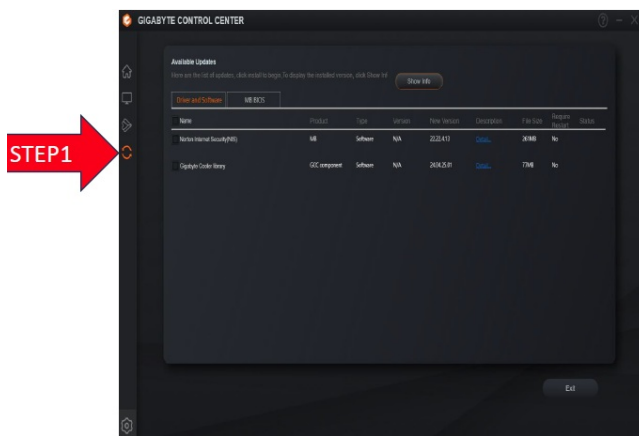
GIGABYTE CONTROL CENTER

STEP1

Available Updates

Here are the list of updates, click install to begin. To display the installed version, click Show Inf

Show Info

Driver and Software | MB BIOS

| Name | Product | Type | Version | New Version | Description | File Size | Require Restart | Status |
|---|---|---|---|---|---|---|---|---|
| Norton Internet Security(NIS) | MB | Software | N/A | 22.22.4.13 | Detail... | 267MB | No | |
| Gigabyte Cooler library | GCC component | Software | N/A | 24.04.25.01 | Detail... | 77MB | No | |

Exit